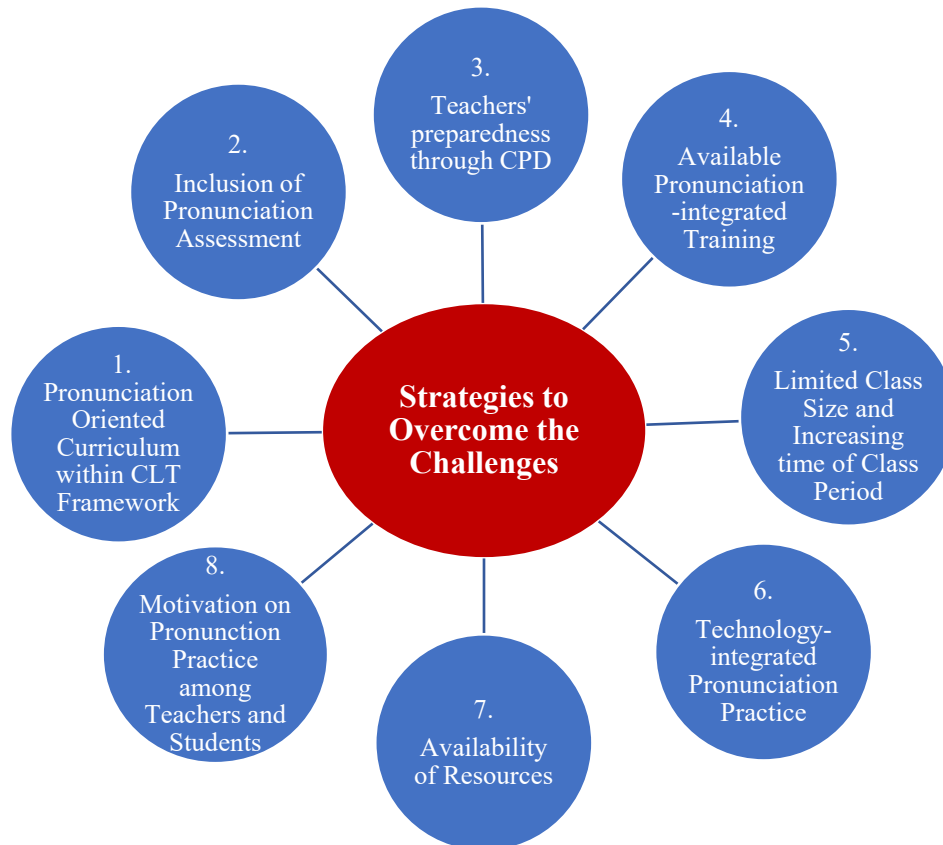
Strategies to Overcome the Challenges

1. Pronunciation Oriented Curriculum within CLT Framework

2. Inclusion of Pronunciation Assessment

3. Teachers' preparedness through CPD

4. Available Pronunciation -integrated Training

5. Limited Class Size and Increasing time of Class Period

6. Technology-integrated Pronunciation Practice

7. Availability of Resources

8. Motivation on Pronunction Practice among Teachers and Students